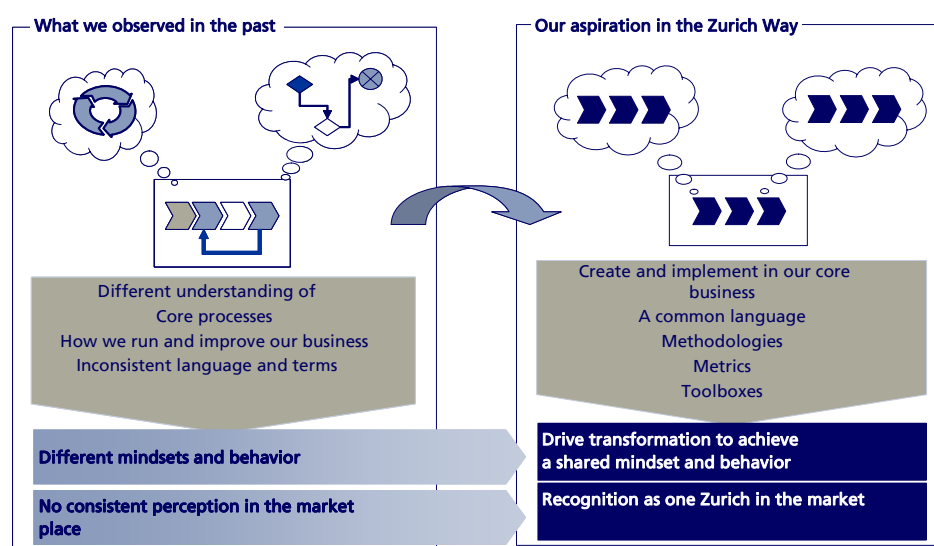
What we observed in the past

Different understanding of
Core processes
How we run and improve our business
Inconsistent language and terms

Different mindsets and behavior

No consistent perception in the market place

Our aspiration in the Zurich Way

Create and implement in our core business
A common language
Methodologies
Metrics
Toolboxes

Drive transformation to achieve a shared mindset and behavior

Recognition as one Zurich in the market